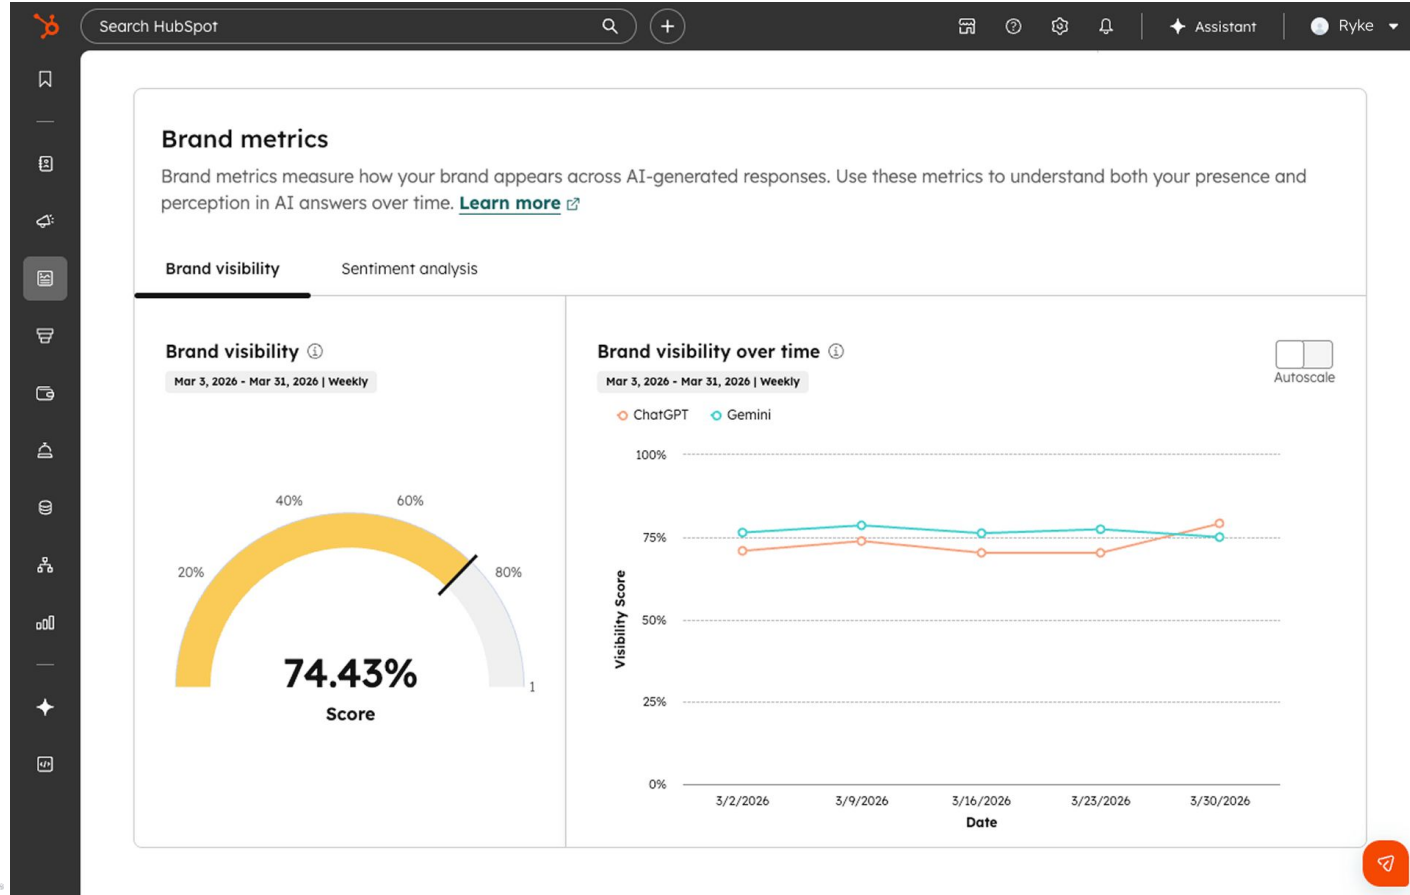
Search HubSpot

Assistant

Ryke

Brand metrics

Brand metrics measure how your brand appears across AI-generated responses. Use these metrics to understand both your presence and perception in AI answers over time. Learn more

Brand visibility

Sentiment analysis

Brand visibility

Mar 3, 2026 - Mar 31, 2026 | Weekly

20%

40%

60%

80%

1

74.43%

Score

Brand visibility over time

Mar 3, 2026 - Mar 31, 2026 | Weekly

Autoscale

ChatGPT

Gemini

100%

75%

50%

25%

0%

Visibility Score

3/2/2026

3/9/2026

3/16/2026

3/23/2026

3/30/2026

Date